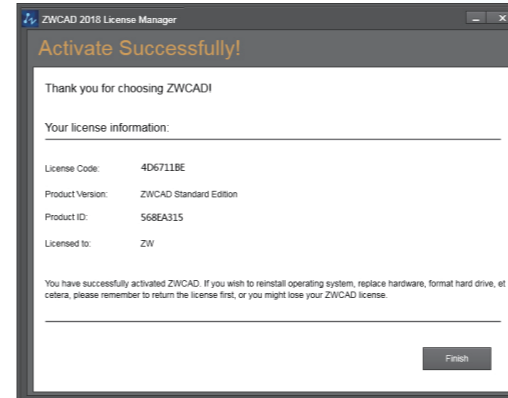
ZWCAD 2018 License Manager

Activate Successfully!

Thank you for choosing ZWCAD!

Your license information:

License Code: 4D6711BE

Product Version: ZWCAD Standard Edition

Product ID: 568EA315

Licensed to: ZW

You have successfully activated ZWCAD. If you wish to reinstall operating system, replace hardware, format hard drive, et cetera, please remember to return the license first, or you might lose your ZWCAD license.

Finish